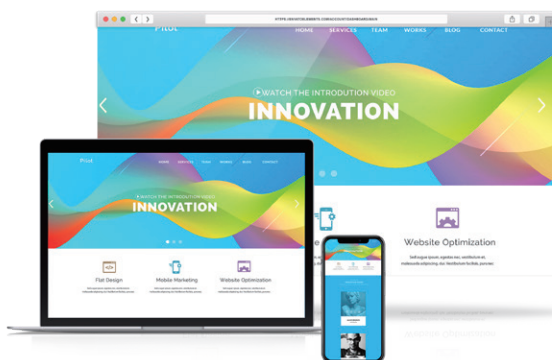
Pilot

HOME SERVICES TEAM WORKS BLOG CONTACT

WATCH THE INTRODUTION VIDEO

INNOVATION

Website Optimization

Pilot

HOME SERVICES TEAM WORKS BLOG CONTACT

WATCH THE INTRODUTION VIDEO

INNOVATION

Flat Design

Mobile Marketing

Website Optimization